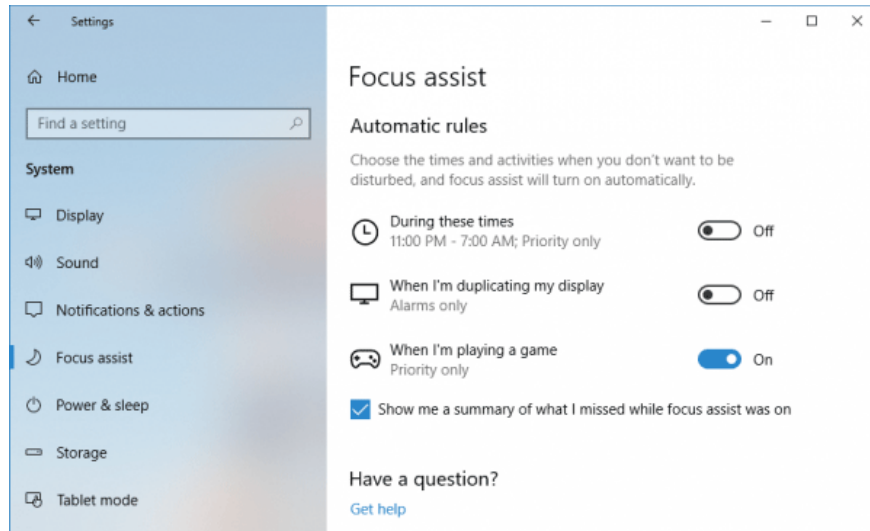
Settings

Home

Find a setting

System

Display

Sound

Notifications & actions

Focus assist

Power & sleep

Storage

Tablet mode

Focus assist

Automatic rules

Choose the times and activities when you don't want to be disturbed, and focus assist will turn on automatically.

During these times
11:00 PM - 7:00 AM; Priority only
Off

When I'm duplicating my display
Alarms only
Off

When I'm playing a game
Priority only
On

Show me a summary of what I missed while focus assist was on

Have a question?

Get help